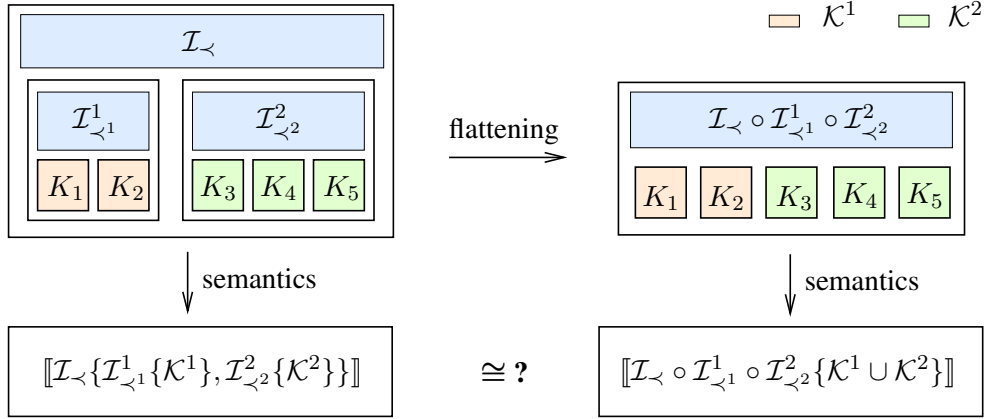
$\mathcal{K}^1$ $\mathcal{K}^2$

$\mathcal{I}_{\prec}$

$\mathcal{I}^1_{\prec^1}$

$K_1$ $K_2$

$\mathcal{I}^2_{\prec^2}$

$K_3$ $K_4$ $K_5$

flattening

$\mathcal{I}_{\prec} \circ \mathcal{I}^1_{\prec^1} \circ \mathcal{I}^2_{\prec^2}$

$K_1$ $K_2$ $K_3$ $K_4$ $K_5$

semantics

semantics

$[\![\mathcal{I}_{\prec}\{\mathcal{I}^1_{\prec^1}\{\mathcal{K}^1\}, \mathcal{I}^2_{\prec^2}\{\mathcal{K}^2\}\}]\!]$

$\cong$ ?

$[\![\mathcal{I}_{\prec} \circ \mathcal{I}^1_{\prec^1} \circ \mathcal{I}^2_{\prec^2}\{\mathcal{K}^1 \cup \mathcal{K}^2\}]\!]$